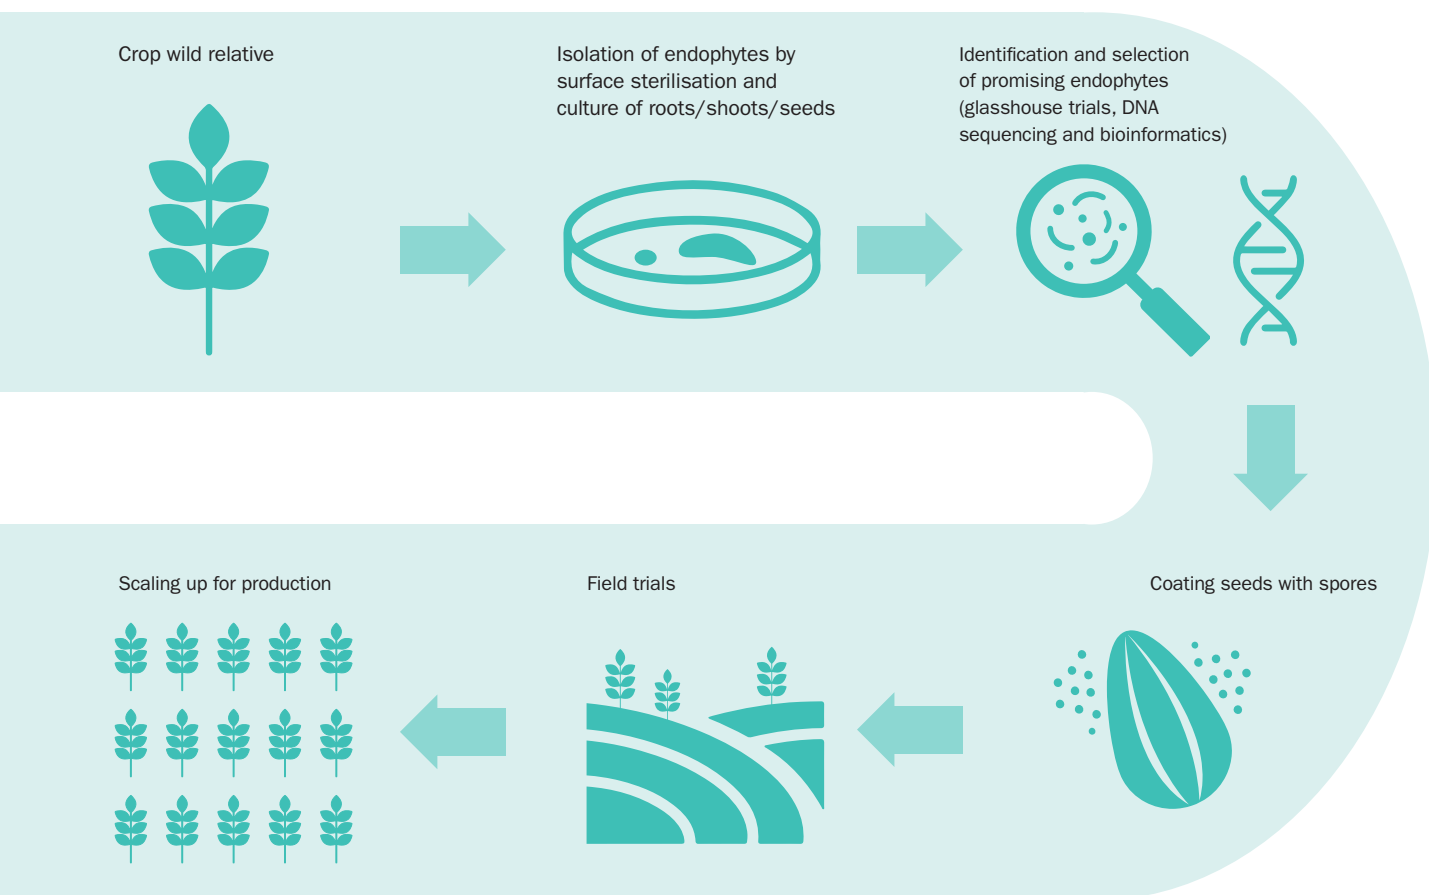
Crop wild relative

Isolation of endophytes by surface sterilisation and culture of roots/shoots/seeds

Identification and selection of promising endophytes (glasshouse trials, DNA sequencing and bioinformatics)

Coating seeds with spores

Field trials

Scaling up for production